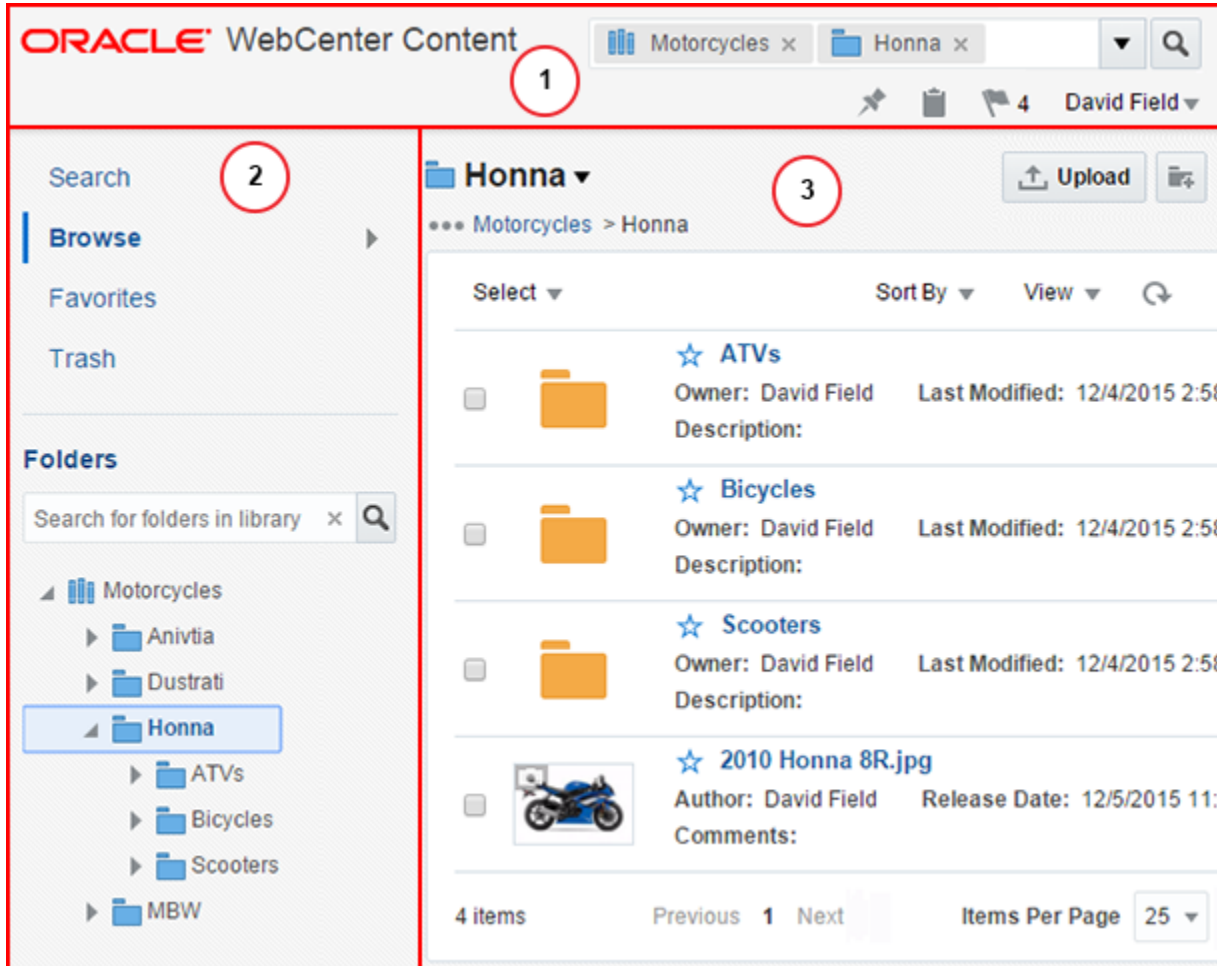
ORACLE WebCenter Content

Motorcycles × Honna ×

1

4 David Field

Search

2

Browse

Favorites

Trash

Folders

Search for folders in library ×

Motorcycles
Anivtia
Dustrati
Honna
ATVs
Bicycles
Scooters
MBW

Honna

3

Upload

••• Motorcycles > Honna

Select Sort By View

ATVs
Owner: David Field Last Modified: 12/4/2015 2:5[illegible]
Description:

Bicycles
Owner: David Field Last Modified: 12/4/2015 2:5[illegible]
Description:

Scooters
Owner: David Field Last Modified: 12/4/2015 2:5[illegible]
Description:

2010 Honna 8R.jpg
Author: David Field Release Date: 12/5/2015 11:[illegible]
Comments:

4 items Previous 1 Next Items Per Page 25